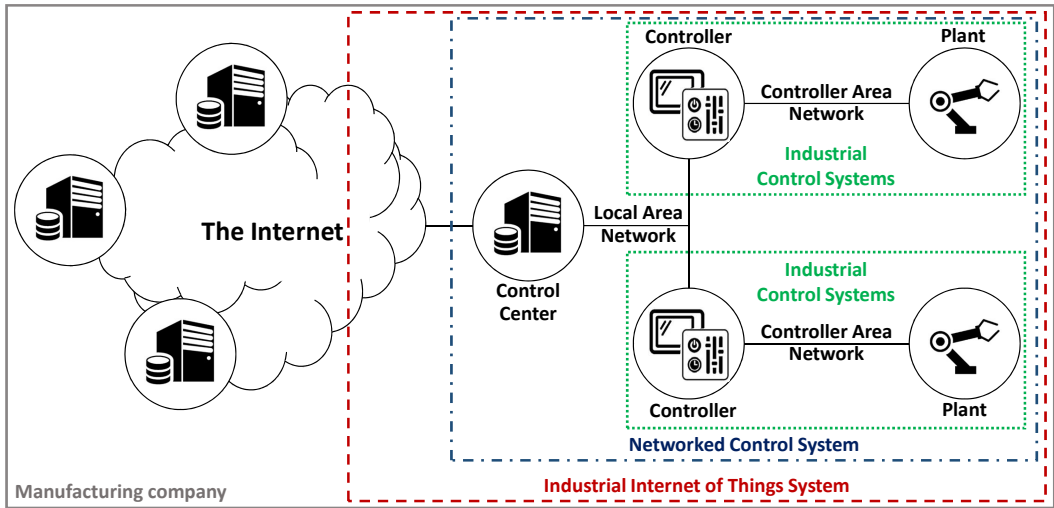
Controller

Plant

Controller Area Network

Industrial Control Systems

The Internet

Local Area Network

Control Center

Industrial Control Systems

Controller Area Network

Controller

Plant

Networked Control System

Manufacturing company

Industrial Internet of Things System